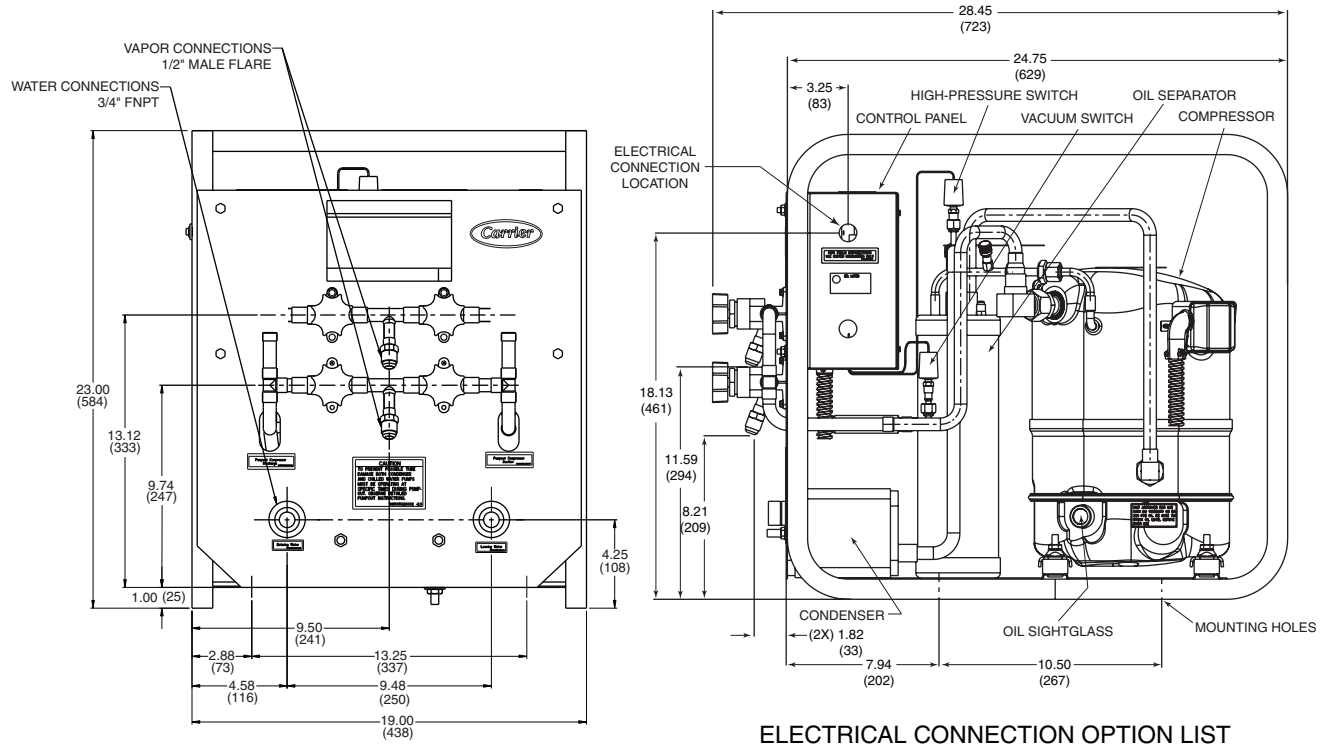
VAPOR CONNECTIONS
1/2" MALE FLARE

WATER CONNECTIONS
3/4" FNPT

Carrier

CAUTION

23.00
(584)

13.12
(333)

9.74
(247)

1.00 (25)

4.25
(108)

9.50
(241)

2.88
(73)

13.25
(337)

4.58
(116)

9.48
(250)

19.00
(438)

28.45
(723)

24.75
(629)

3.25
(83)

HIGH-PRESSURE SWITCH

OIL SEPARATOR

CONTROL PANEL

VACUUM SWITCH

COMPRESSOR

ELECTRICAL
CONNECTION
LOCATION

18.13
(461)

11.59
(294)

8.21
(209)

CONDENSER

(2X) 1.82
(33)

OIL SIGHTGLASS

MOUNTING HOLES

7.94
(202)

10.50
(267)

ELECTRICAL CONNECTION OPTION LIST